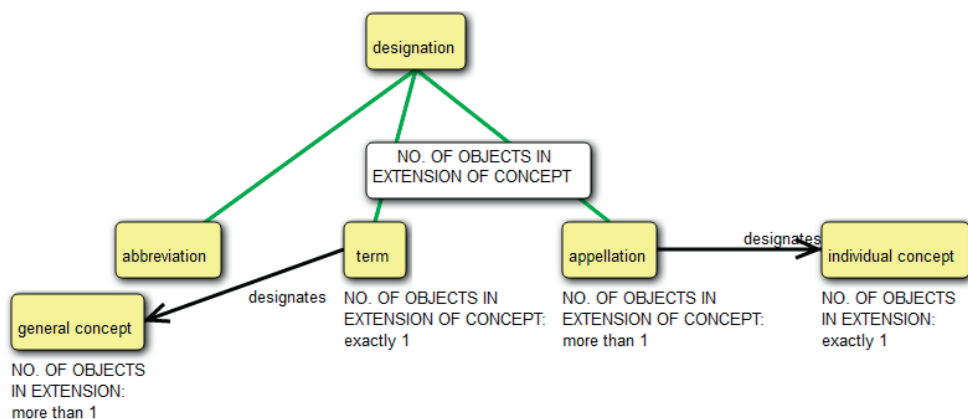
designation

NO. OF OBJECTS IN EXTENSION OF CONCEPT

abbreviation

term

NO. OF OBJECTS IN EXTENSION OF CONCEPT: exactly 1

appellation

NO. OF OBJECTS IN EXTENSION OF CONCEPT: more than 1

designates

individual concept

NO. OF OBJECTS IN EXTENSION: exactly 1

designates

general concept

NO. OF OBJECTS IN EXTENSION: more than 1